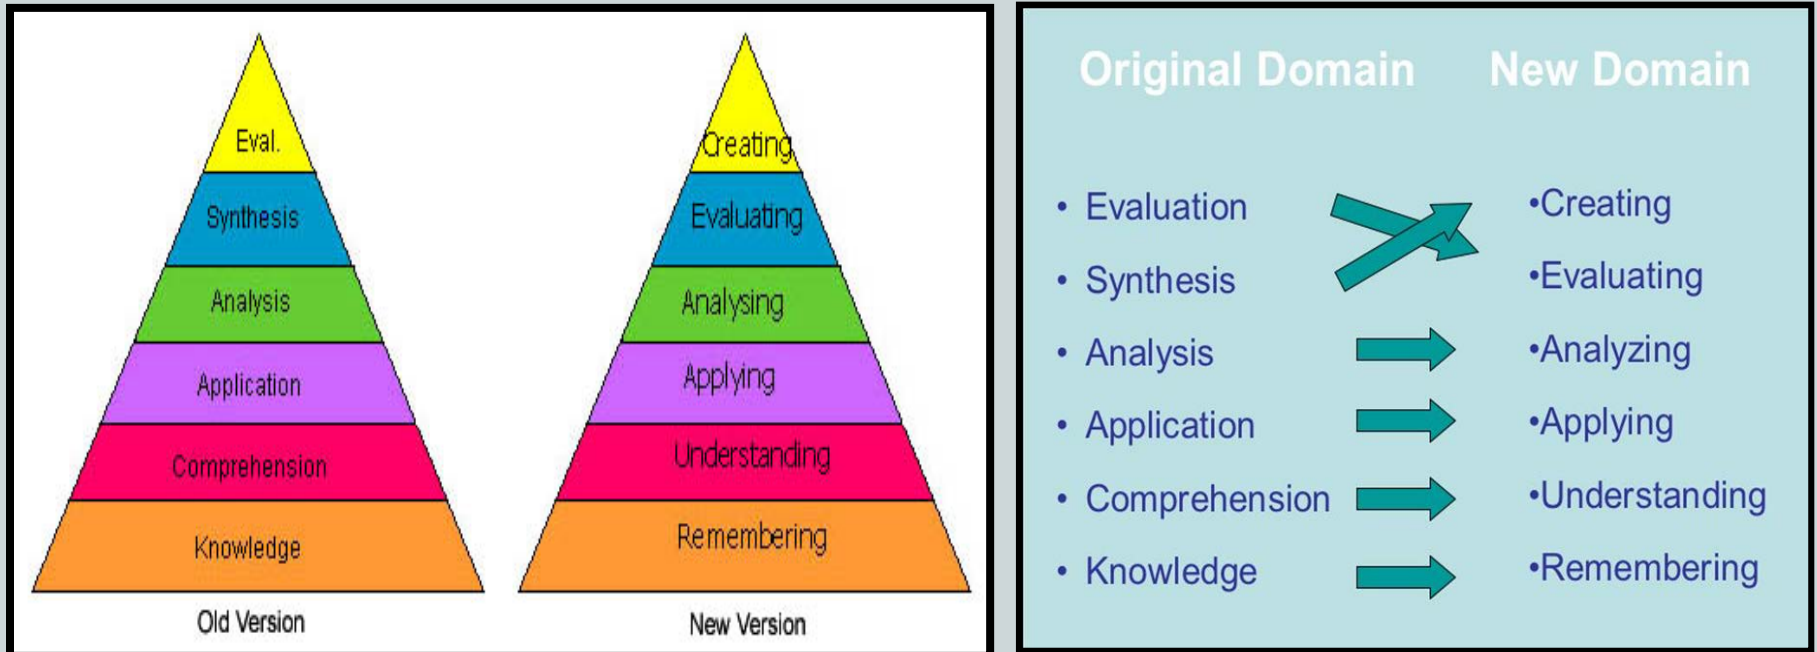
Eval.
Synthesis
Analysis
Application
Comprehension
Knowledge
Old Version

Creating
Evaluating
Analysing
Applying
Understanding
Remembering
New Version

Original Domain
New Domain

• Evaluation
• Synthesis
• Analysis
• Application
• Comprehension
• Knowledge

•Creating
•Evaluating
•Analyzing
•Applying
•Understanding
•Remembering